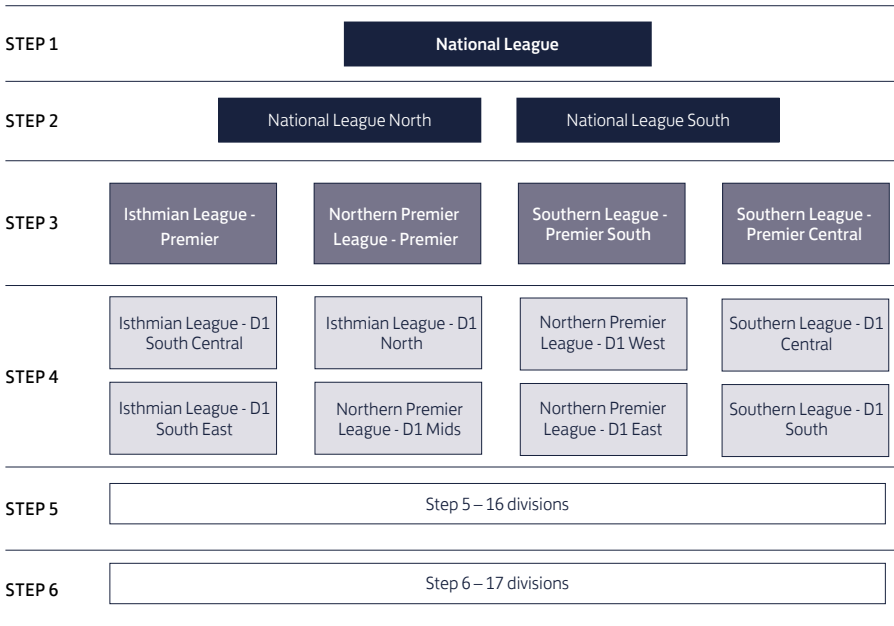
STEP 1

National League

STEP 2

National League North

National League South

STEP 3

Isthmian League - Premier

Northern Premier League - Premier

Southern League - Premier South

Southern League - Premier Central

STEP 4

Isthmian League - D1 South Central

Isthmian League - D1 North

Northern Premier League - D1 West

Southern League - D1 Central

Isthmian League - D1 South East

Northern Premier League - D1 Mids

Northern Premier League - D1 East

Southern League - D1 South

STEP 5

Step 5 – 16 divisions

STEP 6

Step 6 – 17 divisions